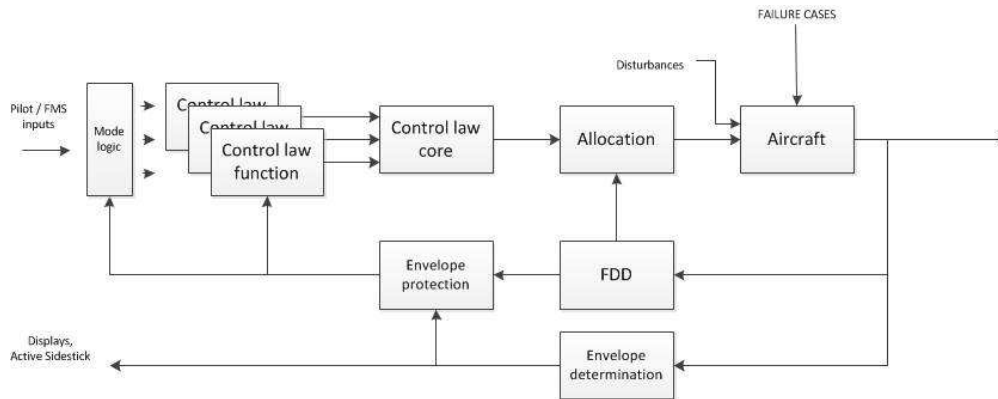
FAILURE CASES

Disturbances

Pilot / FMS inputs

Mode logic

Control law

Control law

Control law function

Control law core

Allocation

Aircraft

Envelope protection

FDD

Displays, Active Sidestick

Envelope determination